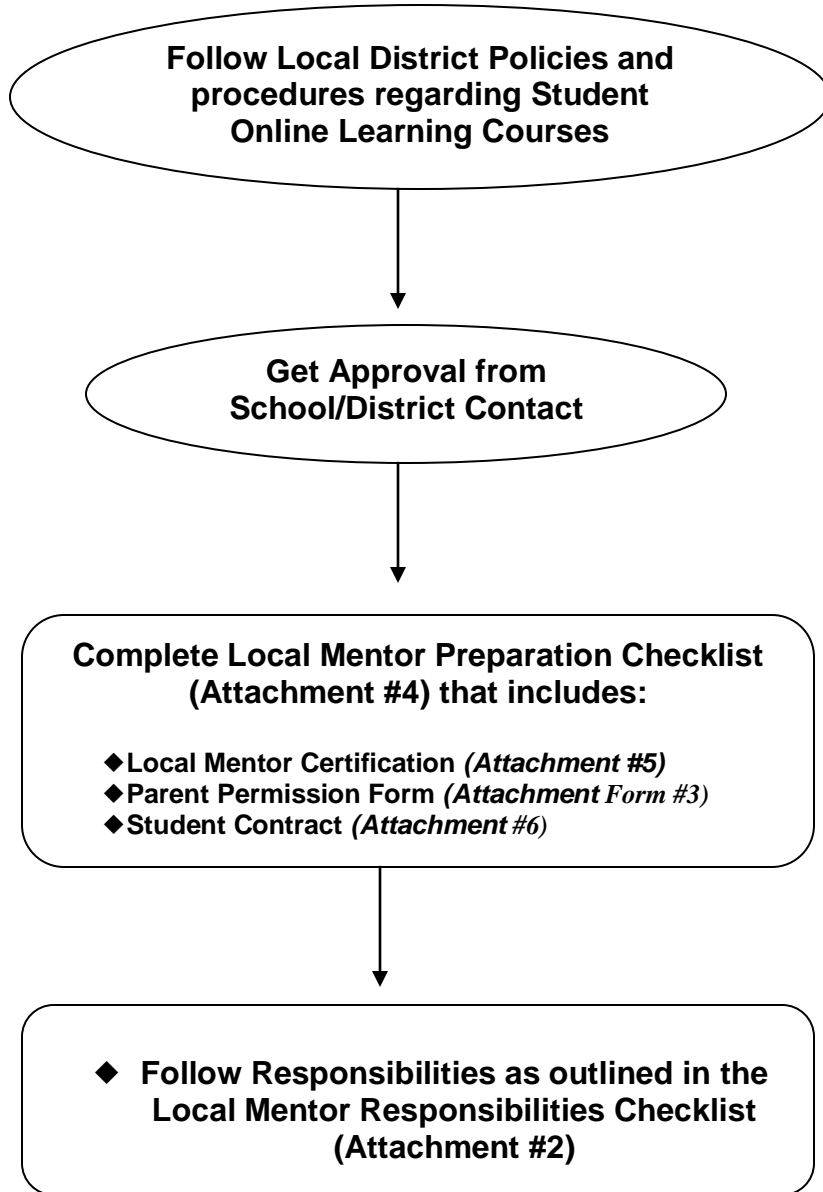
Follow Local District Policies and procedures regarding Student Online Learning Courses

Get Approval from School/District Contact

Complete Local Mentor Preparation Checklist (Attachment #4) that includes:

◆Local Mentor Certification *(Attachment #5)*
◆Parent Permission Form *(Attachment Form #3)*
◆Student Contract *(Attachment #6)*

◆ Follow Responsibilities as outlined in the Local Mentor Responsibilities Checklist (Attachment #2)